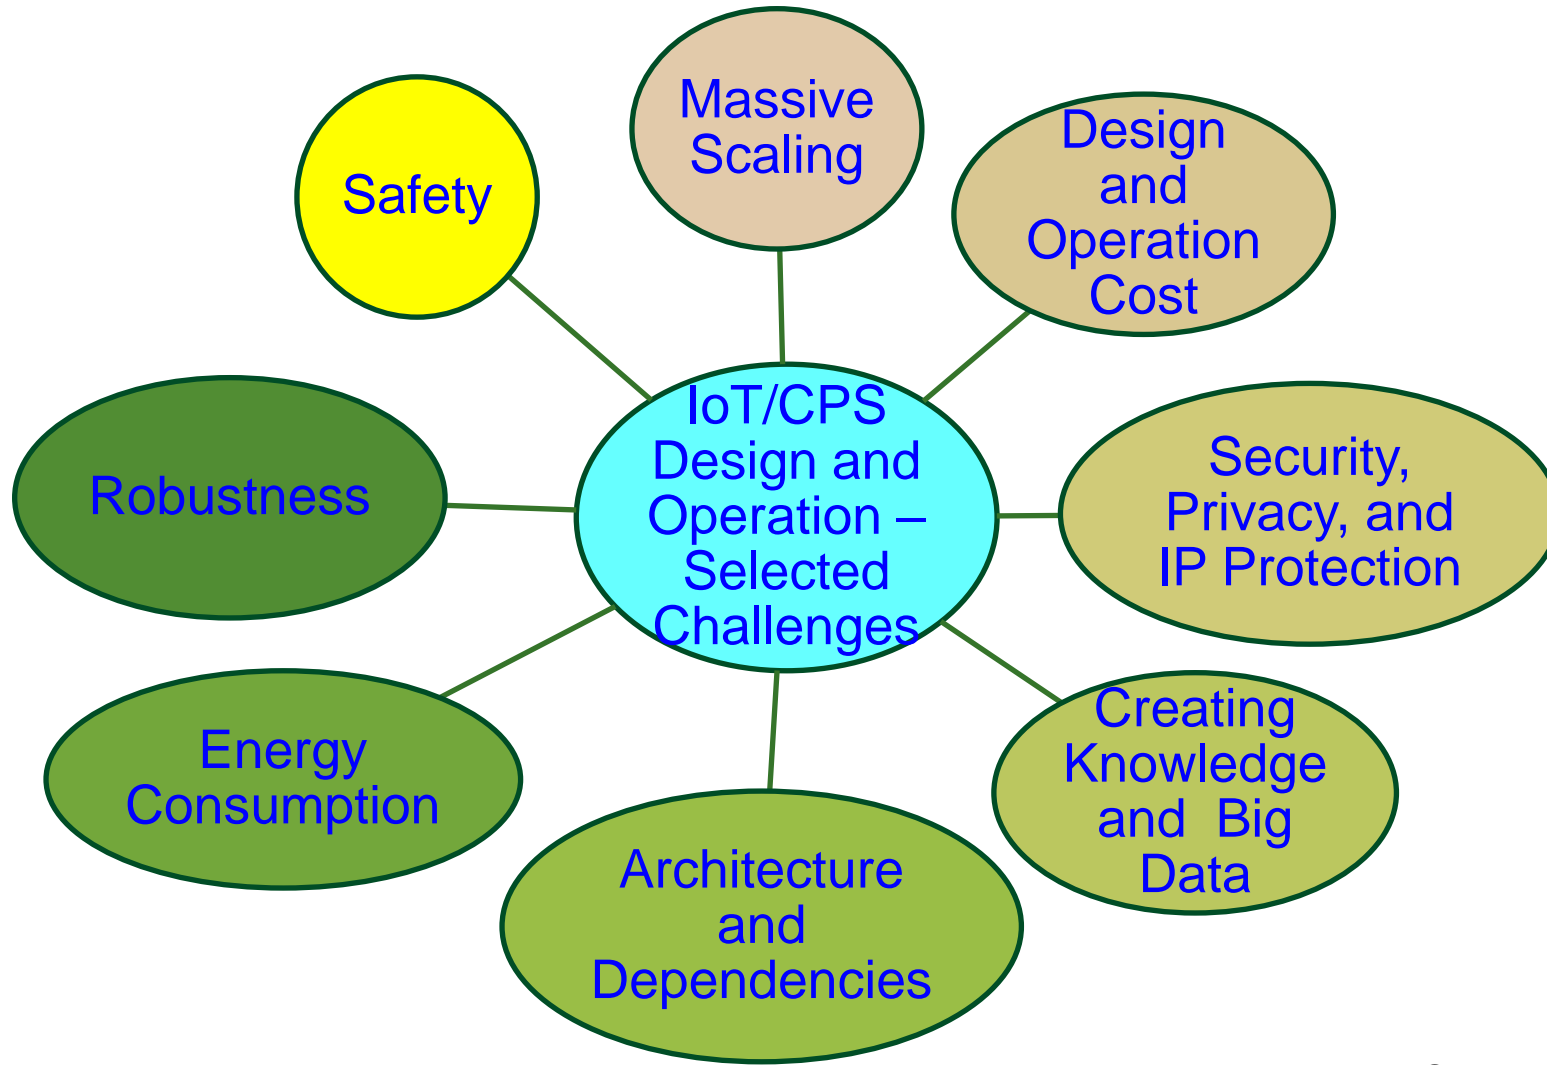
IoT/CPS Design and Operation – Selected Challenges

Safety

Massive Scaling

Design and Operation Cost

Robustness

Security, Privacy, and IP Protection

Energy Consumption

Creating Knowledge and Big Data

Architecture and Dependencies